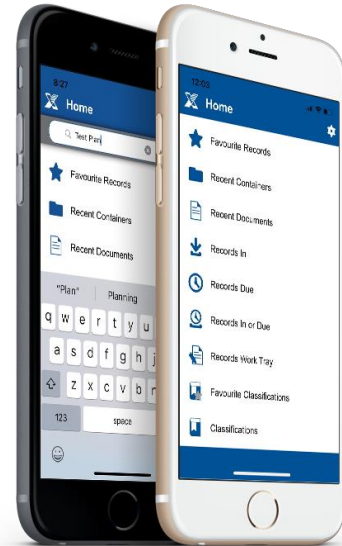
8:27

Home

Test Plan

Favourite Records

Recent Containers

Recent Documents

"Plan"

Planning

q w e r t y u i o

a s d f g h j k

z x c v b n

123

space

12:03

Home

Favourite Records

Recent Containers

Recent Documents

Records In

Records Due

Records In or Due

Records Work Tray

Favourite Classifications

Classifications